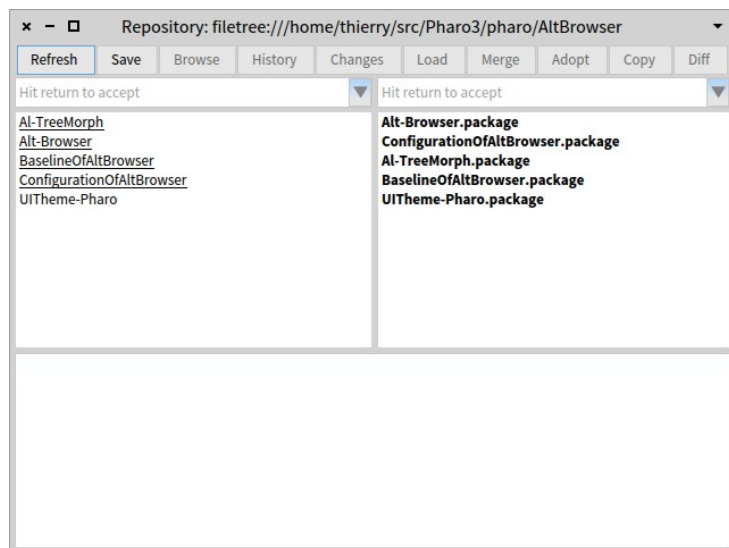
Repository: filetree:///home/thierry/src/Pharo3/pharo/AltBrowser

Refresh Save Browse History Changes Load Merge Adopt Copy Diff

Hit return to accept

Hit return to accept

Al-TreeMorph
Alt-Browser
BaselineOfAltBrowser
ConfigurationOfAltBrowser
UITheme-Pharo

Alt-Browser.package
ConfigurationOfAltBrowser.package
Al-TreeMorph.package
BaselineOfAltBrowser.package
UITheme-Pharo.package